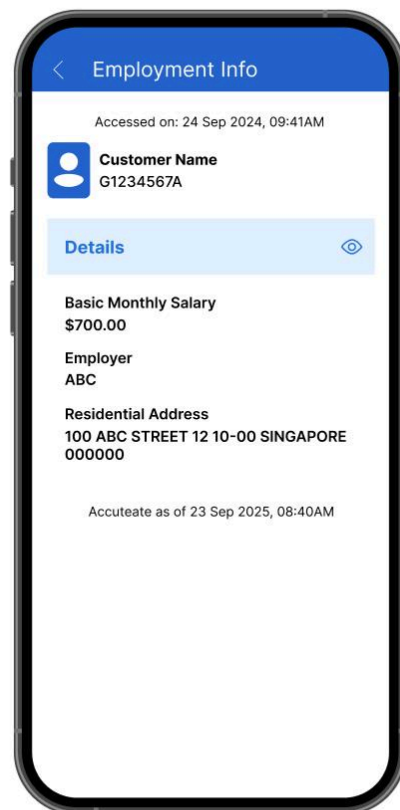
Employment Info

Accessed on: 24 Sep 2024, 09:41AM

Customer Name
G1234567A

Details

Basic Monthly Salary
$700.00

Employer
ABC

Residential Address
100 ABC STREET 12 10-00 SINGAPORE 000000

Accuteate as of 23 Sep 2025, 08:40AM